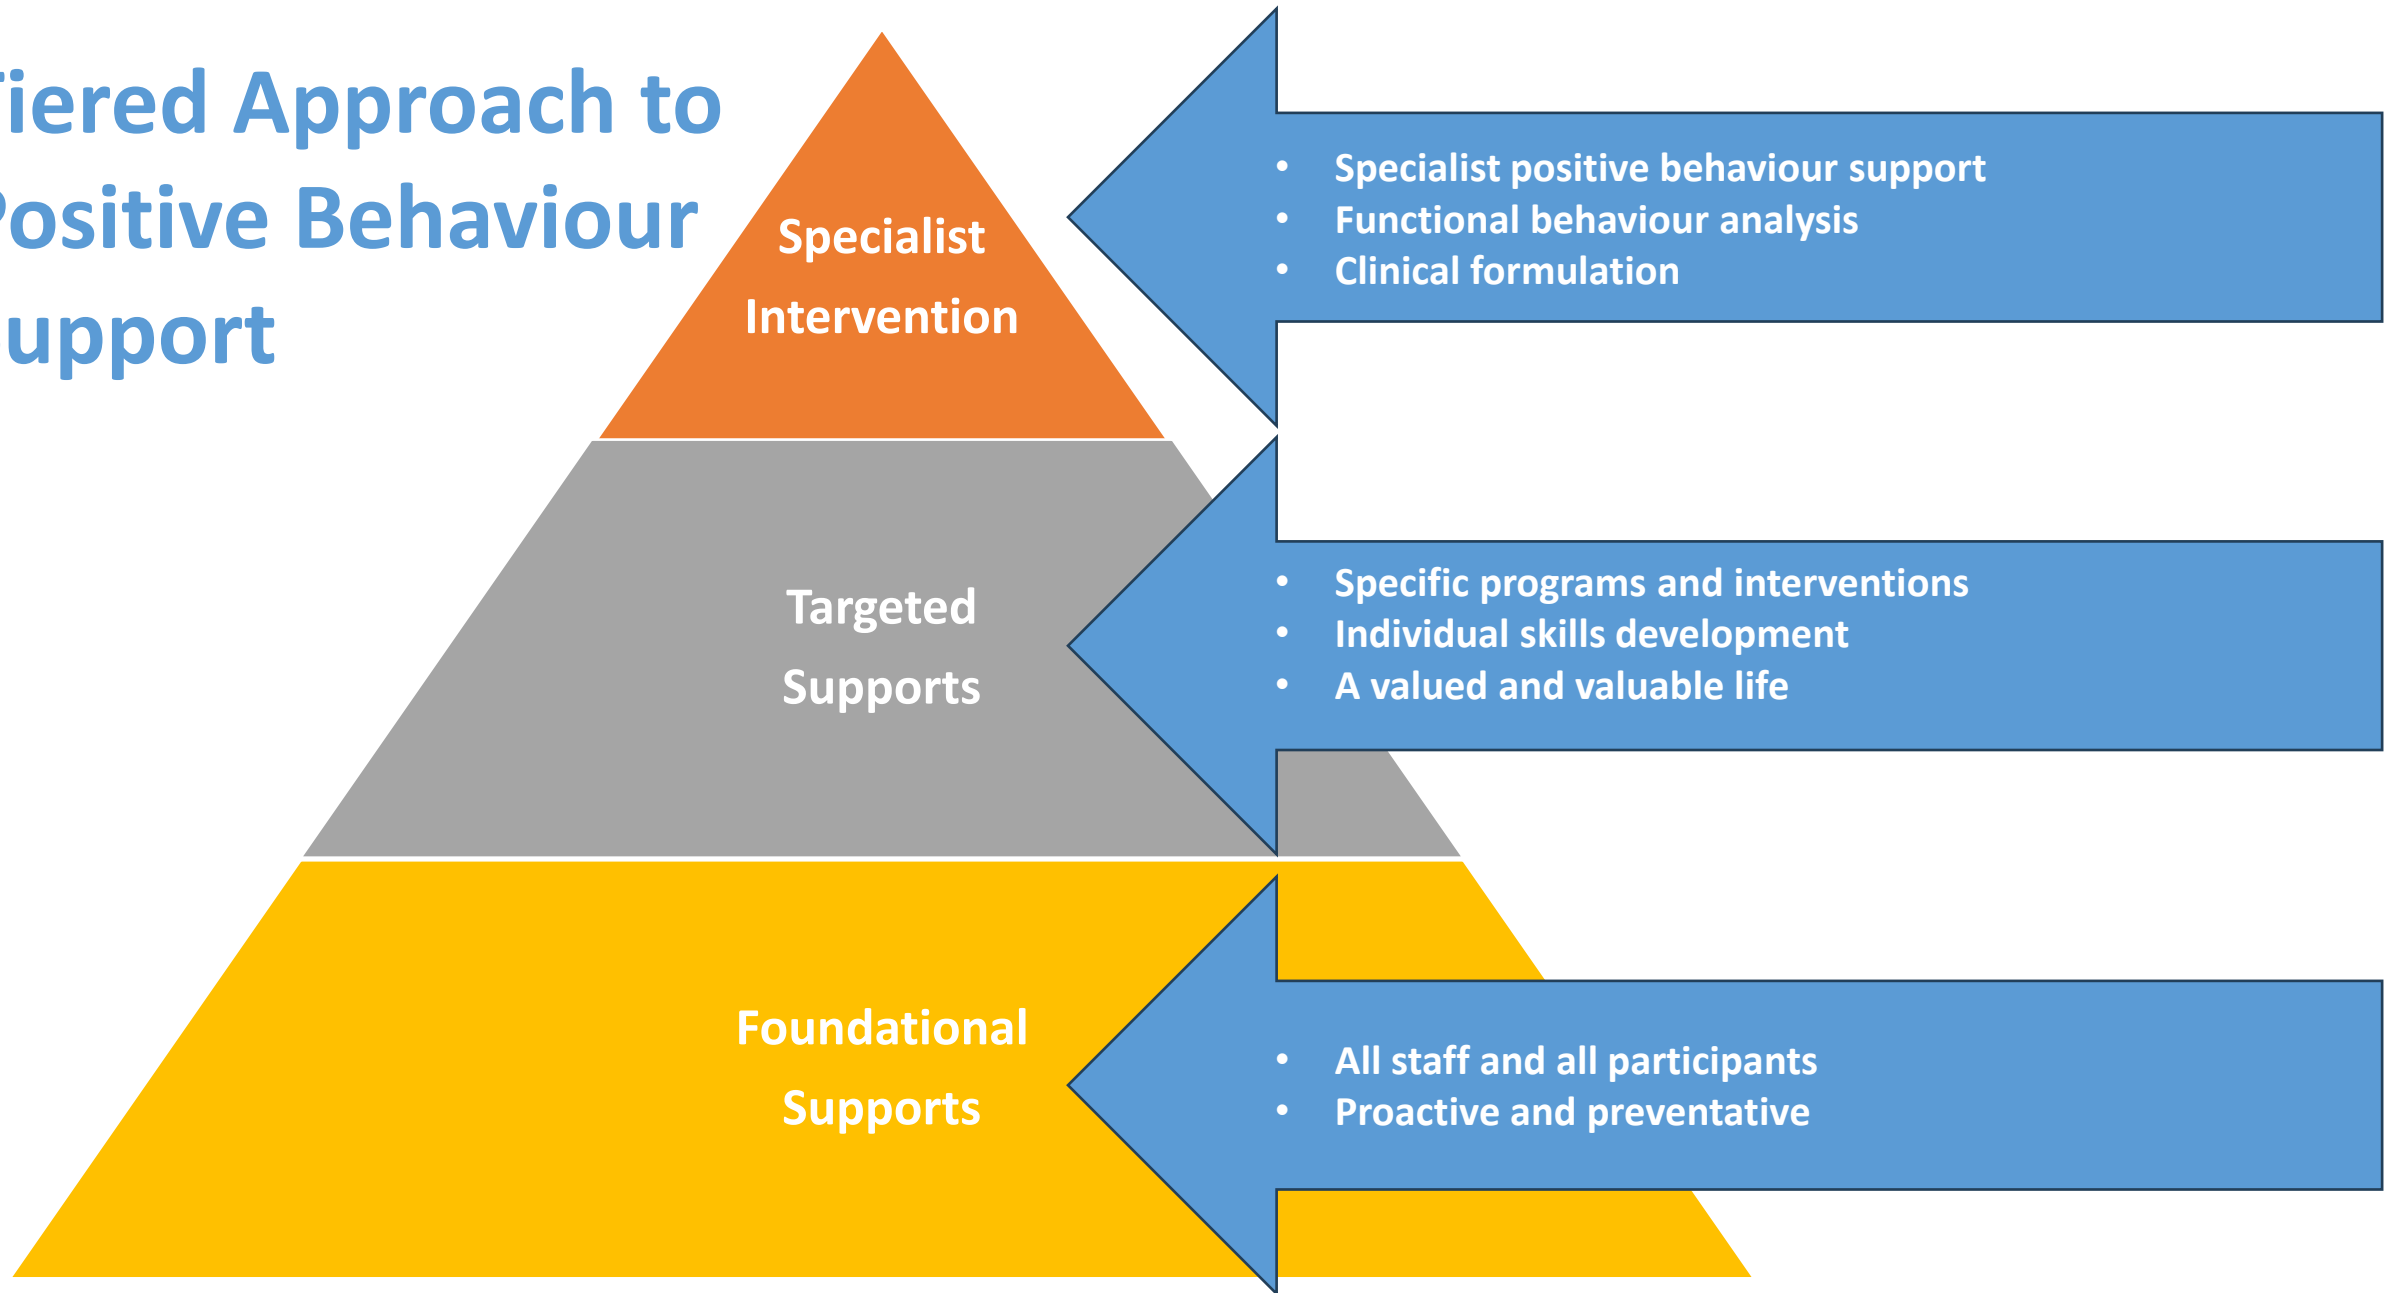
iered Approach to
ositive Behaviour
upport

Specialist Intervention

Targeted Supports

Foundational Supports

- Specialist positive behaviour support
- Functional behaviour analysis
- Clinical formulation

- Specific programs and interventions
- Individual skills development
- A valued and valuable life

- All staff and all participants
- Proactive and preventative